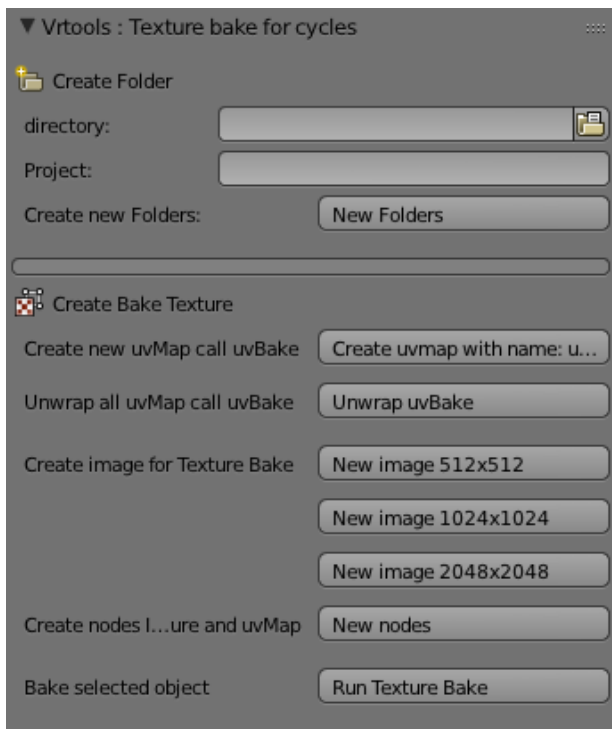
▼ Vrtools : Texture bake for cycles

Create Folder

directory:

Project:

Create new Folders: New Folders

Create Bake Texture

Create new uvMap call uvBake Create uvmap with name: u...

Unwrap all uvMap call uvBake Unwrap uvBake

Create image for Texture Bake New image 512x512

New image 1024x1024

New image 2048x2048

Create nodes I...ure and uvMap New nodes

Bake selected object Run Texture Bake